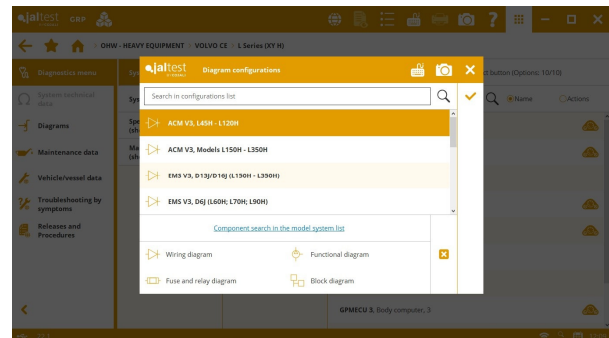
jaltest CRP

OHW - HEAVY EQUIPMENT | VOLVO CE | L Series (XY H)

Diagnostics menu
System technical data
Diagrams
Maintenance data
Vehicle/vessel data
Troubleshooting by symptoms
Releases and Procedures

Sys
Spe (sh
Ma (sh

d button (Options: 10/10)
Name
Actions

jaltest
Diagram configurations

Search in configurations list

ACM V3, L45H - L120H
ACM V3, Models L150H - L350H
EMS V3, D13J/D16J (L150H - L350H)
EMS V3, D6J (L60H; L70H; L90H)

Component search in the model system list

Wiring diagram
Functional diagram
Fuse and relay diagram
Block diagram

GPMECU 3, Body computer, 3